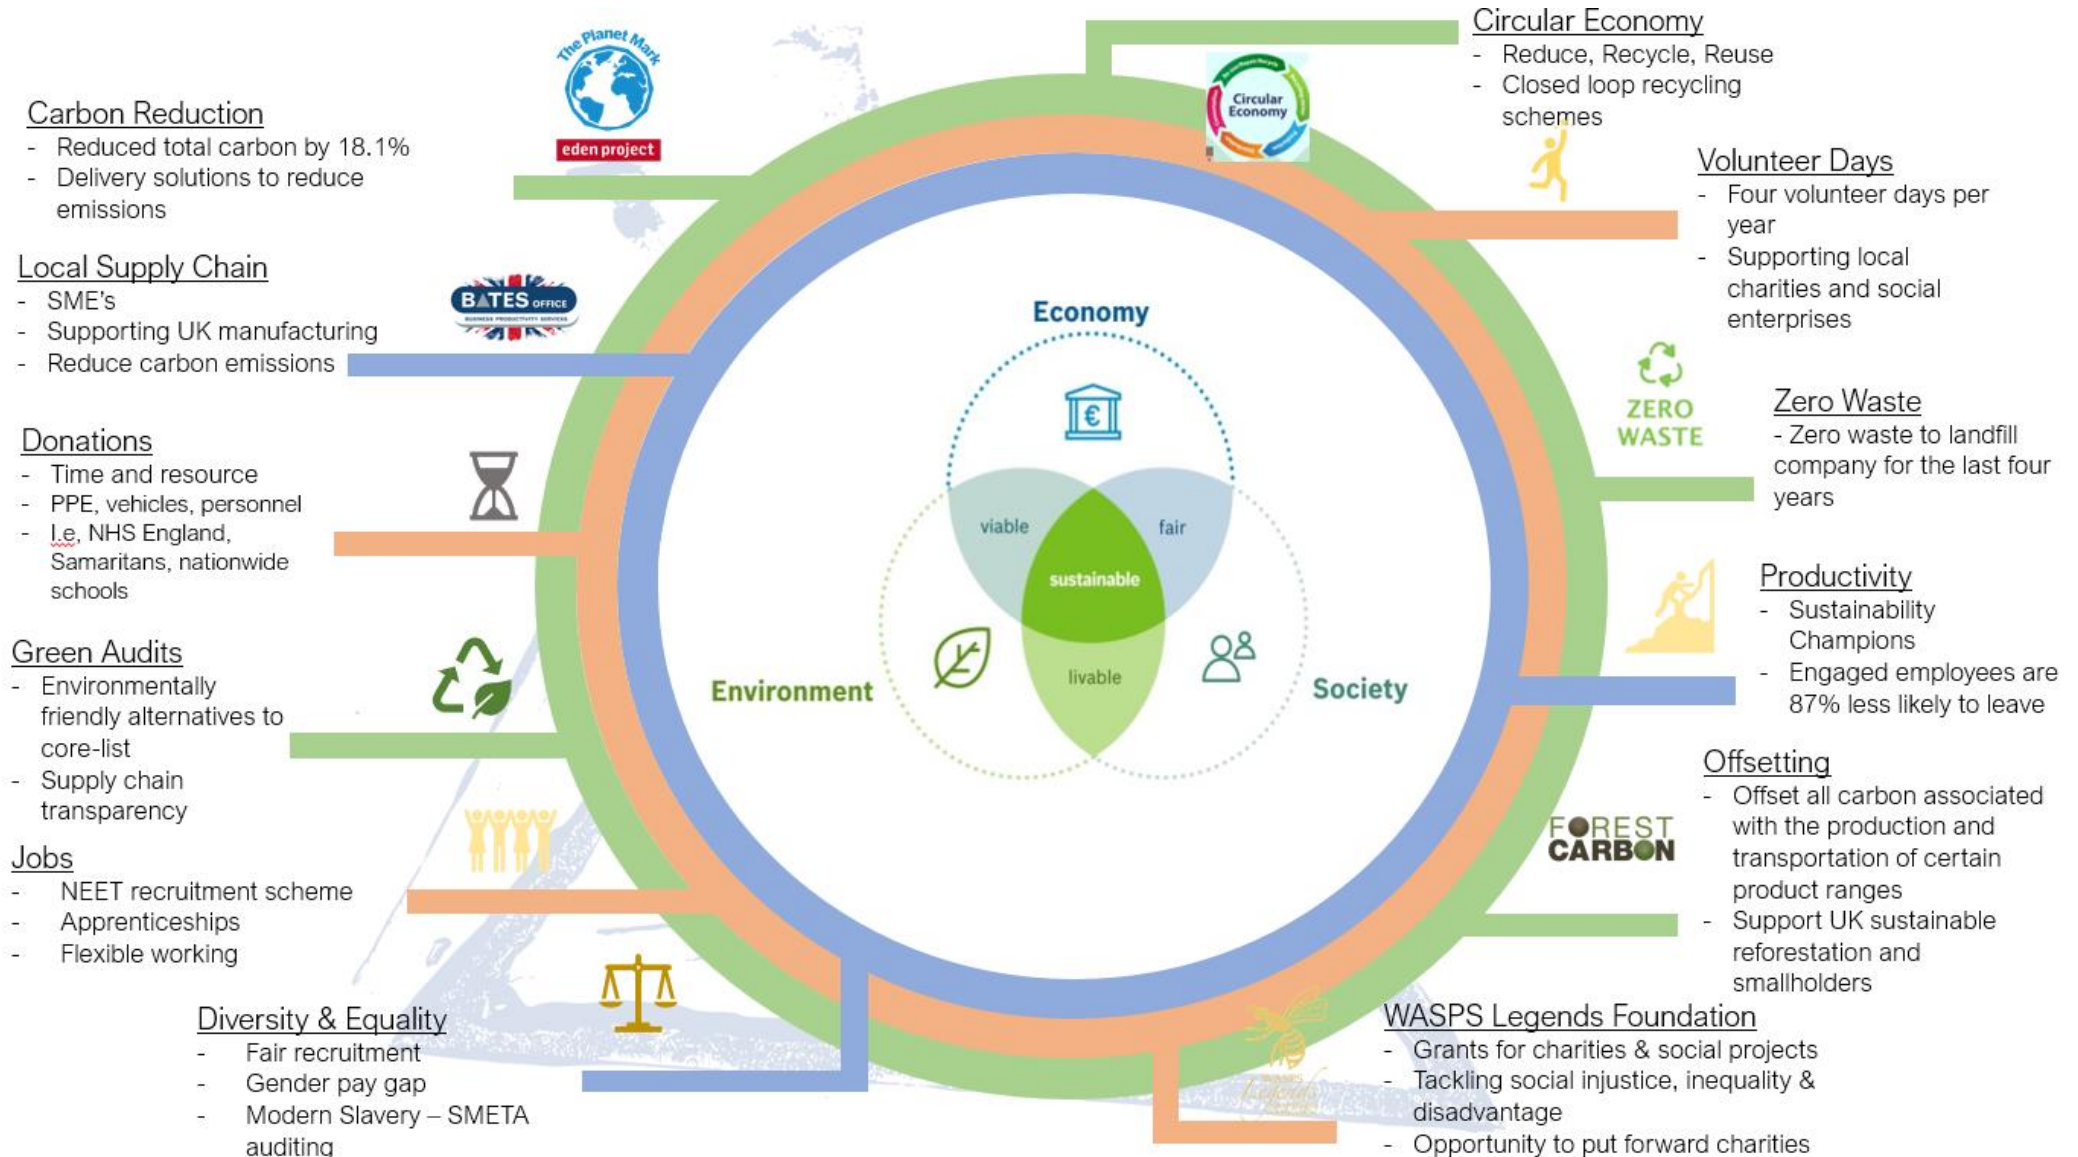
Carbon Reduction
- Reduced total carbon by 18.1%
- Delivery solutions to reduce emissions

The Planet Mark
eden project

Local Supply Chain
- SME's
- Supporting UK manufacturing
- Reduce carbon emissions

BATES OFFICE
BUSINESS PRODUCTIVITY SERVICES

Donations
- Time and resource
- PPE, vehicles, personnel
- I.e, NHS England, Samaritans, nationwide schools

Green Audits
- Environmentally friendly alternatives to core-list
- Supply chain transparency

Jobs
- NEET recruitment scheme
- Apprenticeships
- Flexible working

Diversity & Equality
- Fair recruitment
- Gender pay gap
- Modern Slavery – SMETA auditing

Circular Economy

Circular Economy
- Reduce, Recycle, Reuse
- Closed loop recycling schemes

Volunteer Days
- Four volunteer days per year
- Supporting local charities and social enterprises

ZERO WASTE

Zero Waste
- Zero waste to landfill company for the last four years

Productivity
- Sustainability Champions
- Engaged employees are 87% less likely to leave

FOREST CARBON

Offsetting
- Offset all carbon associated with the production and transportation of certain product ranges
- Support UK sustainable reforestation and smallholders

WASPS Legends Foundation
- Grants for charities & social projects
- Tackling social injustice, inequality & disadvantage
- Opportunity to put forward charities

Economy
viable
fair
sustainable
livable
Environment
Society